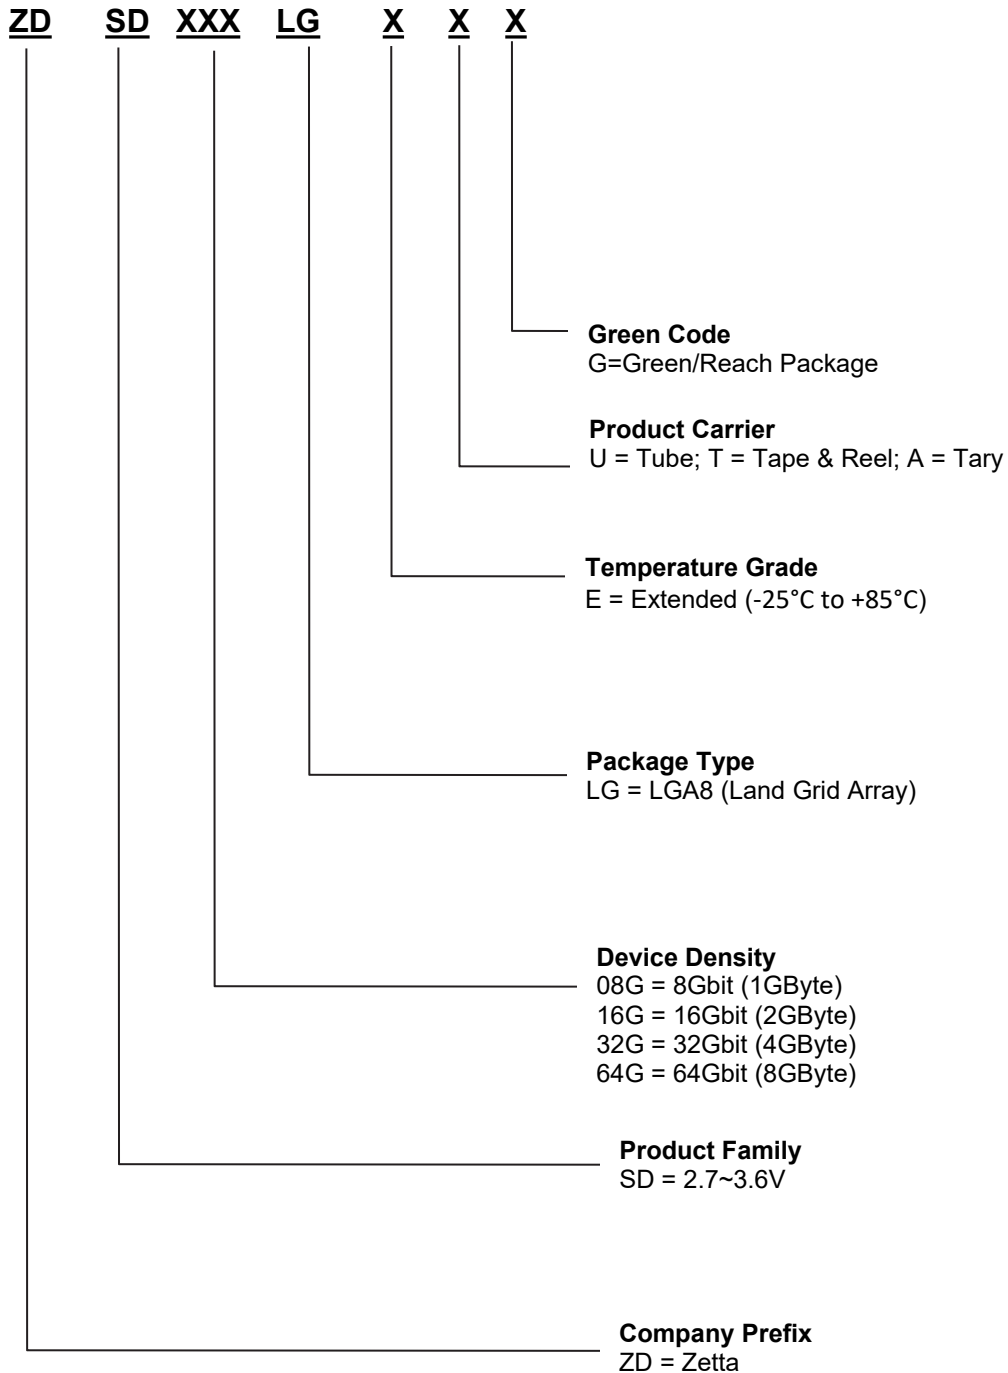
ZD SD XXX LG X X X

Green Code
G=Green/Reach Package

Product Carrier
U = Tube; T = Tape & Reel; A = Tary

Temperature Grade
E = Extended (-25°C to +85°C)

Package Type
LG = LGA8 (Land Grid Array)

Device Density
08G = 8Gbit (1GByte)
16G = 16Gbit (2GByte)
32G = 32Gbit (4GByte)
64G = 64Gbit (8GByte)

Product Family
SD = 2.7~3.6V

Company Prefix
ZD = Zetta